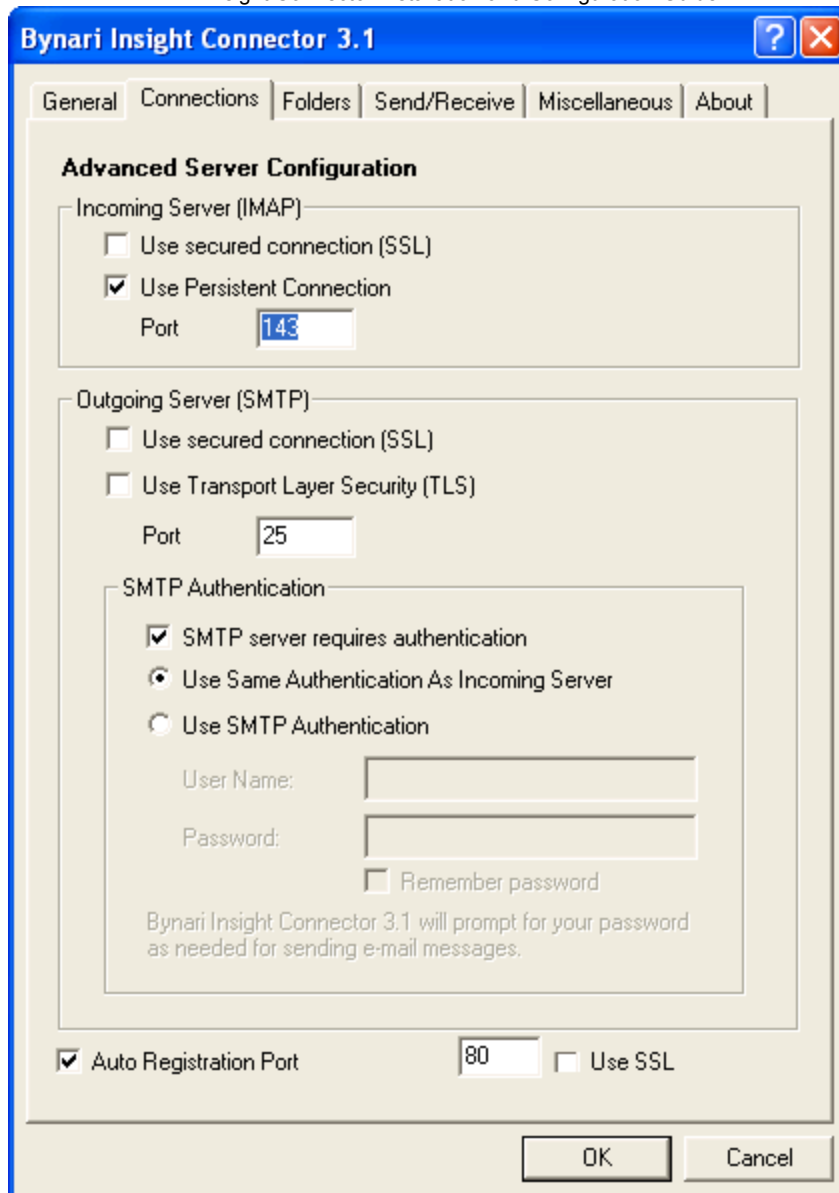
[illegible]

Bynari Insight Connector 3.1

General | Connections | Folders | Send/Receive | Miscellaneous | About

Advanced Server Configuration

Incoming Server (IMAP)

Use secured connection (SSL)

Use Persistent Connection

Port 143

Outgoing Server (SMTP)

Use secured connection (SSL)

Use Transport Layer Security (TLS)

Port 25

SMTP Authentication

SMTP server requires authentication

Use Same Authentication As Incoming Server

Use SMTP Authentication

User Name:

Password:

Remember password

Bynari Insight Connector 3.1 will prompt for your password as needed for sending e-mail messages.

Auto Registration Port 80 Use SSL

OK Cancel